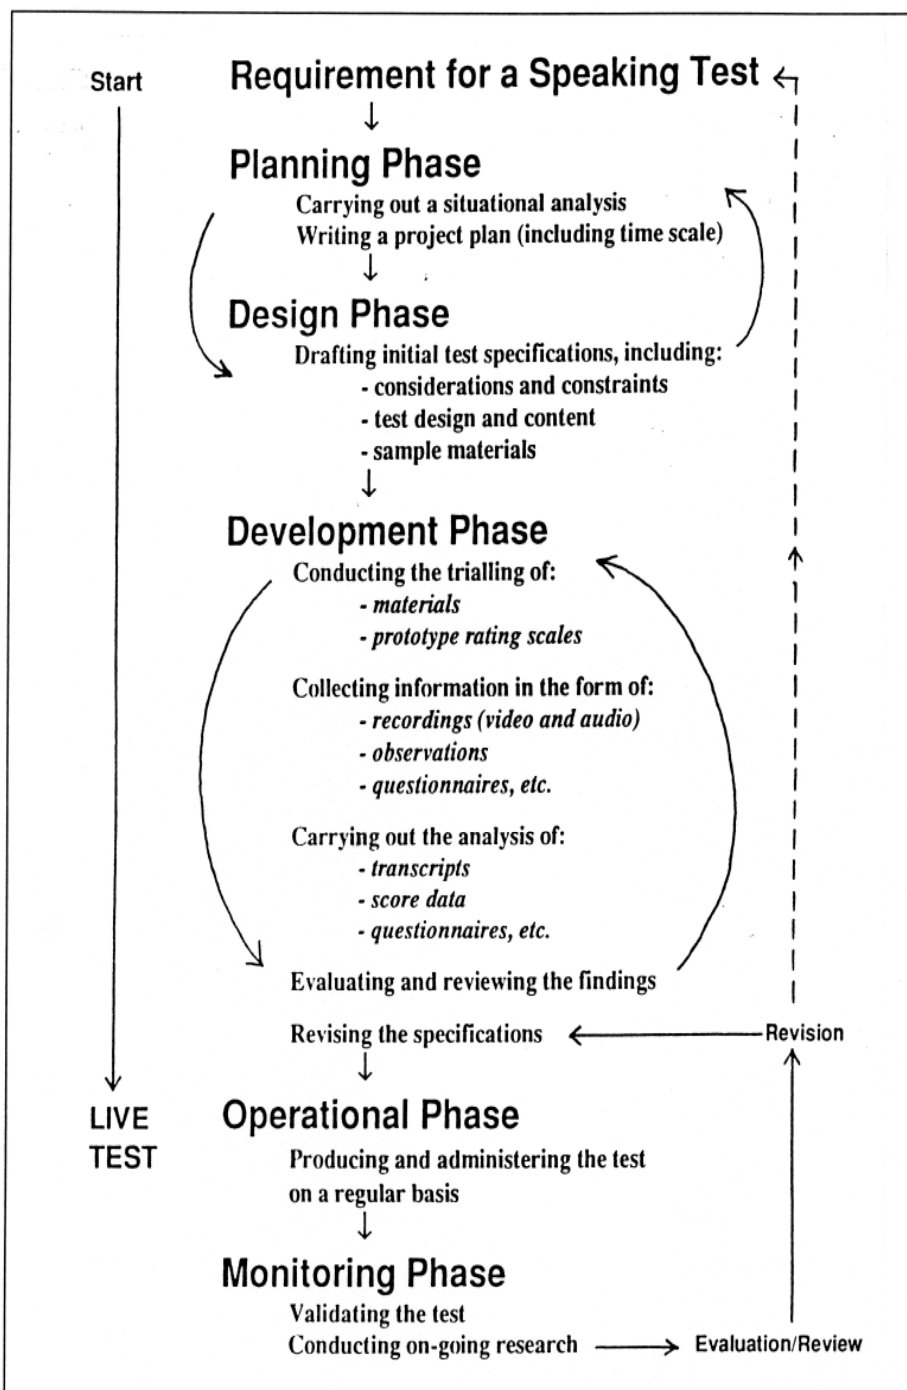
Start

Requirement for a Speaking Test

Planning Phase

Carrying out a situational analysis
Writing a project plan (including time scale)

Design Phase

Drafting initial test specifications, including:
- considerations and constraints
- test design and content
- sample materials

Development Phase

Conducting the trialling of:
- *materials*
- *prototype rating scales*

Collecting information in the form of:
- *recordings (video and audio)*
- *observations*
- *questionnaires, etc.*

Carrying out the analysis of:
- *transcripts*
- *score data*
- *questionnaires, etc.*

Evaluating and reviewing the findings

Revising the specifications

Revision

LIVE TEST

Operational Phase

Producing and administering the test on a regular basis

Monitoring Phase

Validating the test
Conducting on-going research

Evaluation/Review